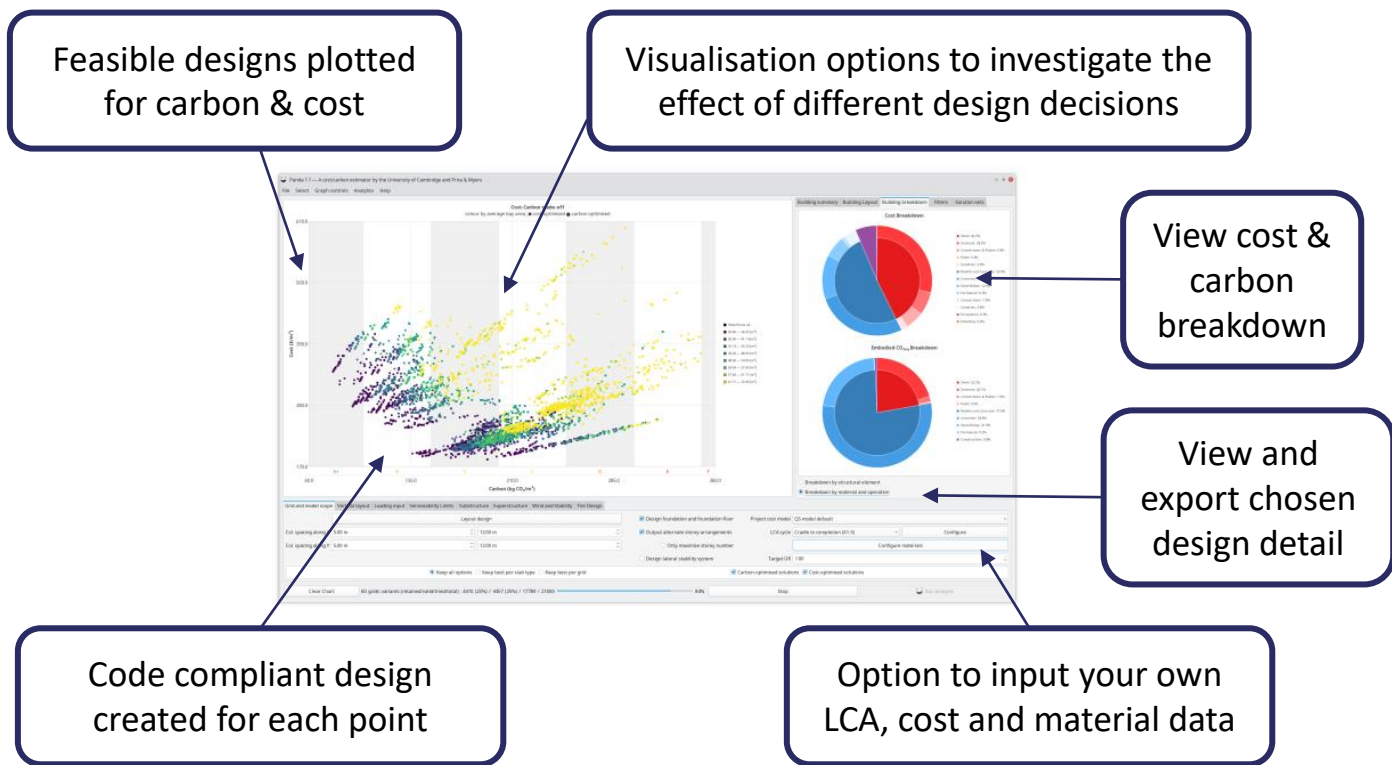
Feasible designs plotted for carbon & cost

Visualisation options to investigate the effect of different design decisions

View cost & carbon breakdown

View and export chosen design detail

Code compliant design created for each point

Option to input your own LCA, cost and material data

Panda 1.1 — A construction estimator by the University of Cambridge and Price & Myers

File Select Graph controls Analytics Help

Cost-Carbon trade-off

Carbon (kg $CO_2$/m²)

Cost (£/m²)

Building summary Building Layout Building breakdown Filters Variation calc

Cost Breakdown

Embodied $CO_{2e}$ Breakdown

Breakdown by structural element

Breakdown by material and operation

Grid and model scope Loading input Serviceability Limits Substructure Superstructure Wind and Stability Fire Design

Layout design

Design foundation and foundation floor

Output alternate storey arrangements

Only maximise storey number

Design lateral stability system

Project cost model QS model default

LCA cycle Cradle to completion (A1-5)

Configure

Configure materials

Target CR 1.00

Keep all options Keep best per slab type Keep best per grid

Carbon optimised solutions Cost optimised solutions

Clear Chart

Stop